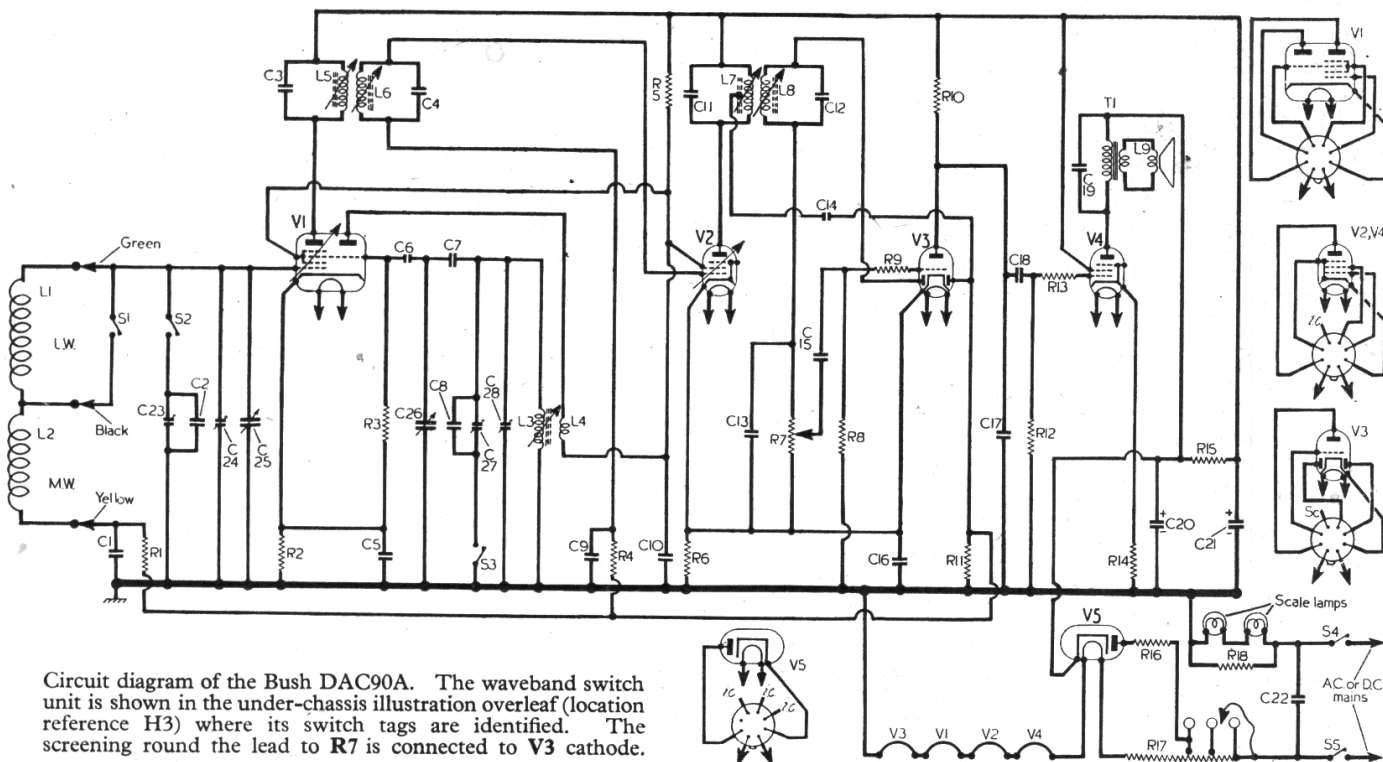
C3 L5 L6 C4 R5 C11 L7 L8 C12 R10 T1 L9 C19 VI V2,V4 V3

Green
L1 S1 S2 L.W.
C23 C2 C24 C25
L2 Black M.W. Yellow
C1 R1
V1 C6 C7 R3 C26 C8 C28 L3 L4 C27 R2 C5 S3
V2 C14 V3 R9 C15 C13 R7 R8 C9 R4 C10 R6 C16 R11
C18 R13 V4 C17 R12 R15 C20 C21 R14
Sc
Scale lamps
V5 R16 R18 S4 AC or DC mains C22 R17 S5
V3 VI V2 V4
V5

Circuit diagram of the Bush DAC90A. The waveband switch unit is shown in the under-chassis illustration overleaf (location reference H3) where its switch tags are identified. The screening round the lead to **R7** is connected to **V3** cathode.